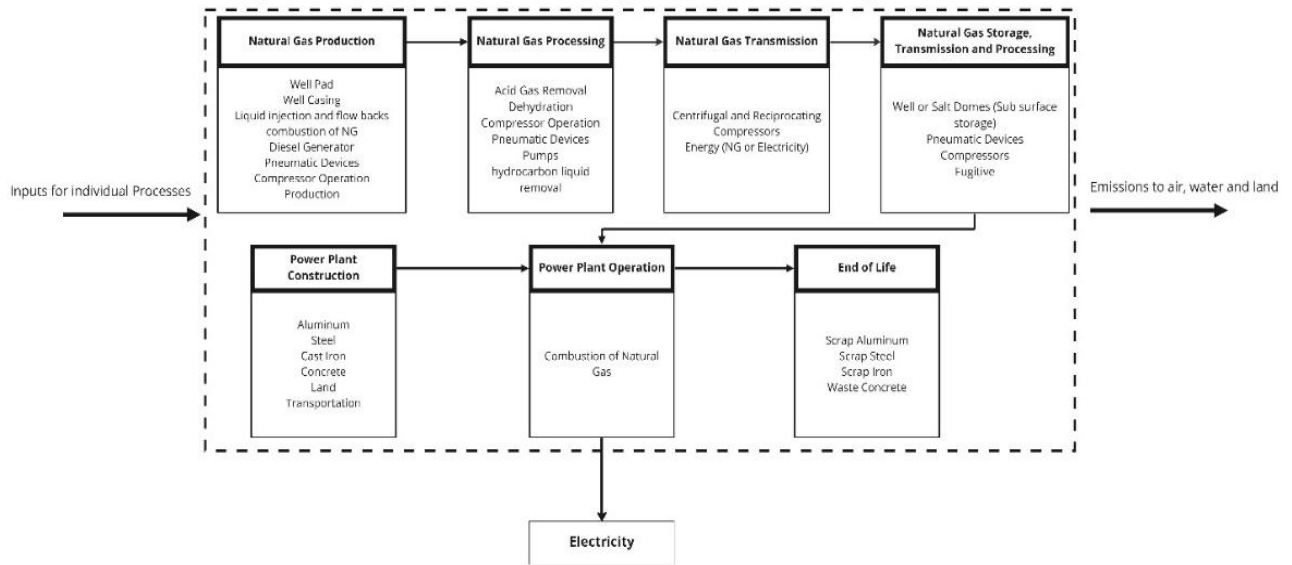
Inputs for individual Processes

Natural Gas Production

Well Pad
Well Casing
Liquid injection and flow backs
combustion of NG
Diesel Generator
Pneumatic Devices
Compressor Operation
Production

Natural Gas Processing

Acid Gas Removal
Dehydration
Compressor Operation
Pneumatic Devices
Pumps
hydrocarbon liquid removal

Natural Gas Transmission

Centrifugal and Reciprocating Compressors
Energy (NG or Electricity)

Natural Gas Storage, Transmission and Processing

Well or Salt Domes (Sub surface storage)
Pneumatic Devices
Compressors
Fugitive

Emissions to air, water and land

Power Plant Construction

Aluminum
Steel
Cast Iron
Concrete
Land
Transportation

Power Plant Operation

Combustion of Natural Gas

End of Life

Scrap Aluminum
Scrap Steel
Scrap Iron
Waste Concrete

Electricity